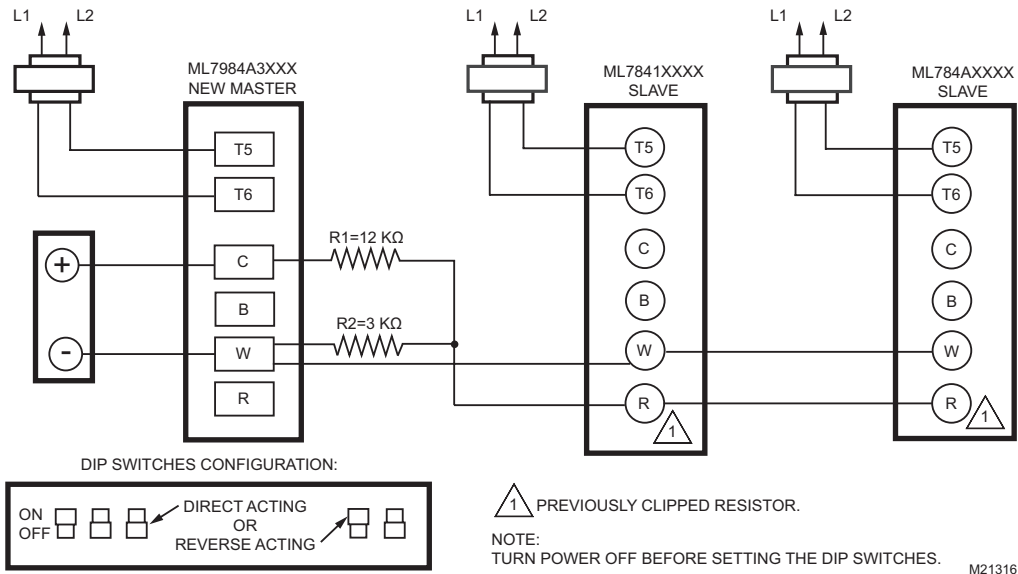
L1 L2

ML7984A3XXX
NEW MASTER

T5
T6
C
B
W
R

+
-

R1=12 KΩ
R2=3 KΩ

L1 L2

ML7841XXXX
SLAVE

T5
T6
C
B
W
R
1

L1 L2

ML784AXXXX
SLAVE

T5
T6
C
B
W
R
1

DIP SWITCHES CONFIGURATION:

ON
OFF

DIRECT ACTING
OR
REVERSE ACTING

1 PREVIOUSLY CLIPPED RESISTOR.

NOTE:
TURN POWER OFF BEFORE SETTING THE DIP SWITCHES.

M21316